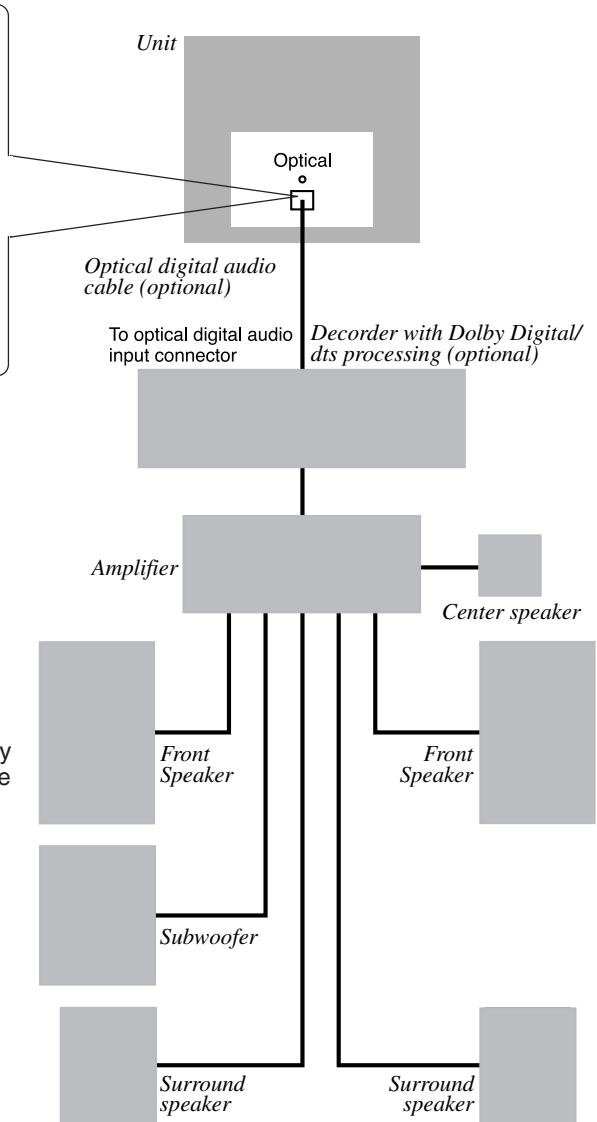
Unit

Optical

Optical digital audio cable (optional)

To optical digital audio input connector

Decorder with Dolby Digital/ dts processing (optional)

Amplifier

Center speaker

y
e

Front Speaker

Front Speaker

Subwoofer

Surround speaker

Surround speaker